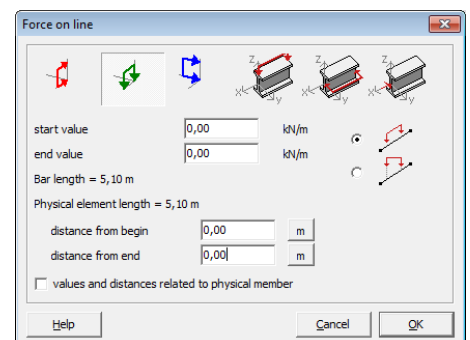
Force on line

z
x
y

z
x
y

z
x
y

start value 0,00 kN/m
end value 0,00 kN/m
Bar length = 5,10 m
Physical element length = 5,10 m
distance from begin 0,00 m
distance from end 0,00 m

values and distances related to physical member

Help
Cancel
OK